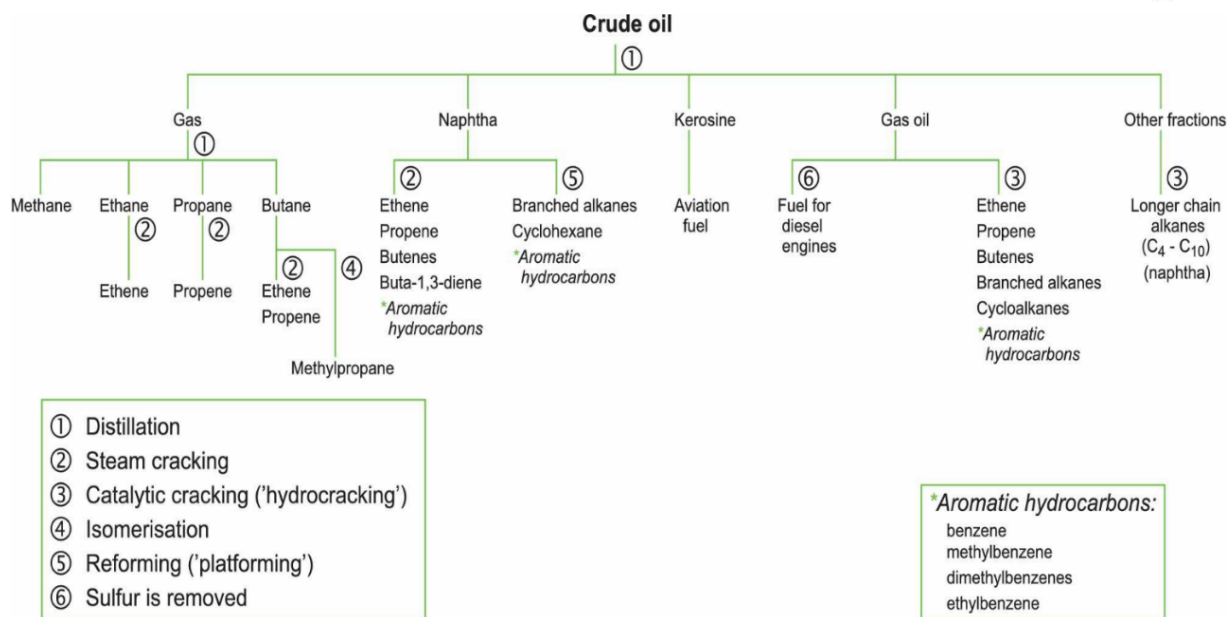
Crude oil

①

Gas

①

Methane

Ethane

②

Ethene

Propane

②

Propene

Butane

②

Ethene

Propene

④

Methylpropane

Naphtha

②

Ethene

Propene

Butenes

Buta-1,3-diene

*Aromatic hydrocarbons

⑤

Branched alkanes

Cyclohexane

*Aromatic hydrocarbons

Kerosine

Aviation fuel

Gas oil

⑥

Fuel for diesel engines

③

Ethene

Propene

Butenes

Branched alkanes

Cycloalkanes

*Aromatic hydrocarbons

Other fractions

③

Longer chain alkanes ($C_4$ - $C_{10}$) (naphtha)

① Distillation
② Steam cracking
③ Catalytic cracking ('hydrocracking')
④ Isomerisation
⑤ Reforming ('platforming')
⑥ Sulfur is removed

*Aromatic hydrocarbons:
benzene
methylbenzene
dimethylbenzenes
ethylbenzene